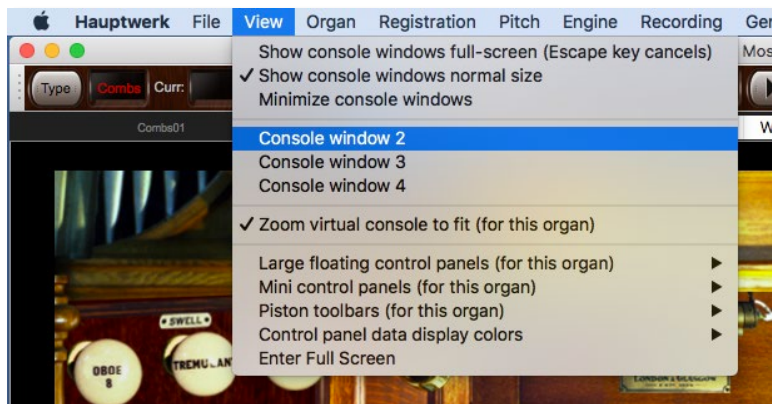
Hauptwerk File View Organ Registration Pitch Engine Recording Ger

Mos

Type Combs Curr:

Combs01

W

Show console windows full-screen (Escape key cancels)
✓ Show console windows normal size
Minimize console windows

Console window 2
Console window 3
Console window 4

✓ Zoom virtual console to fit (for this organ)

Large floating control panels (for this organ)
Mini control panels (for this organ)
Piston toolbars (for this organ)
Control panel data display colors
Enter Full Screen

SWELL

OBOE 8

TREMULAN

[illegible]